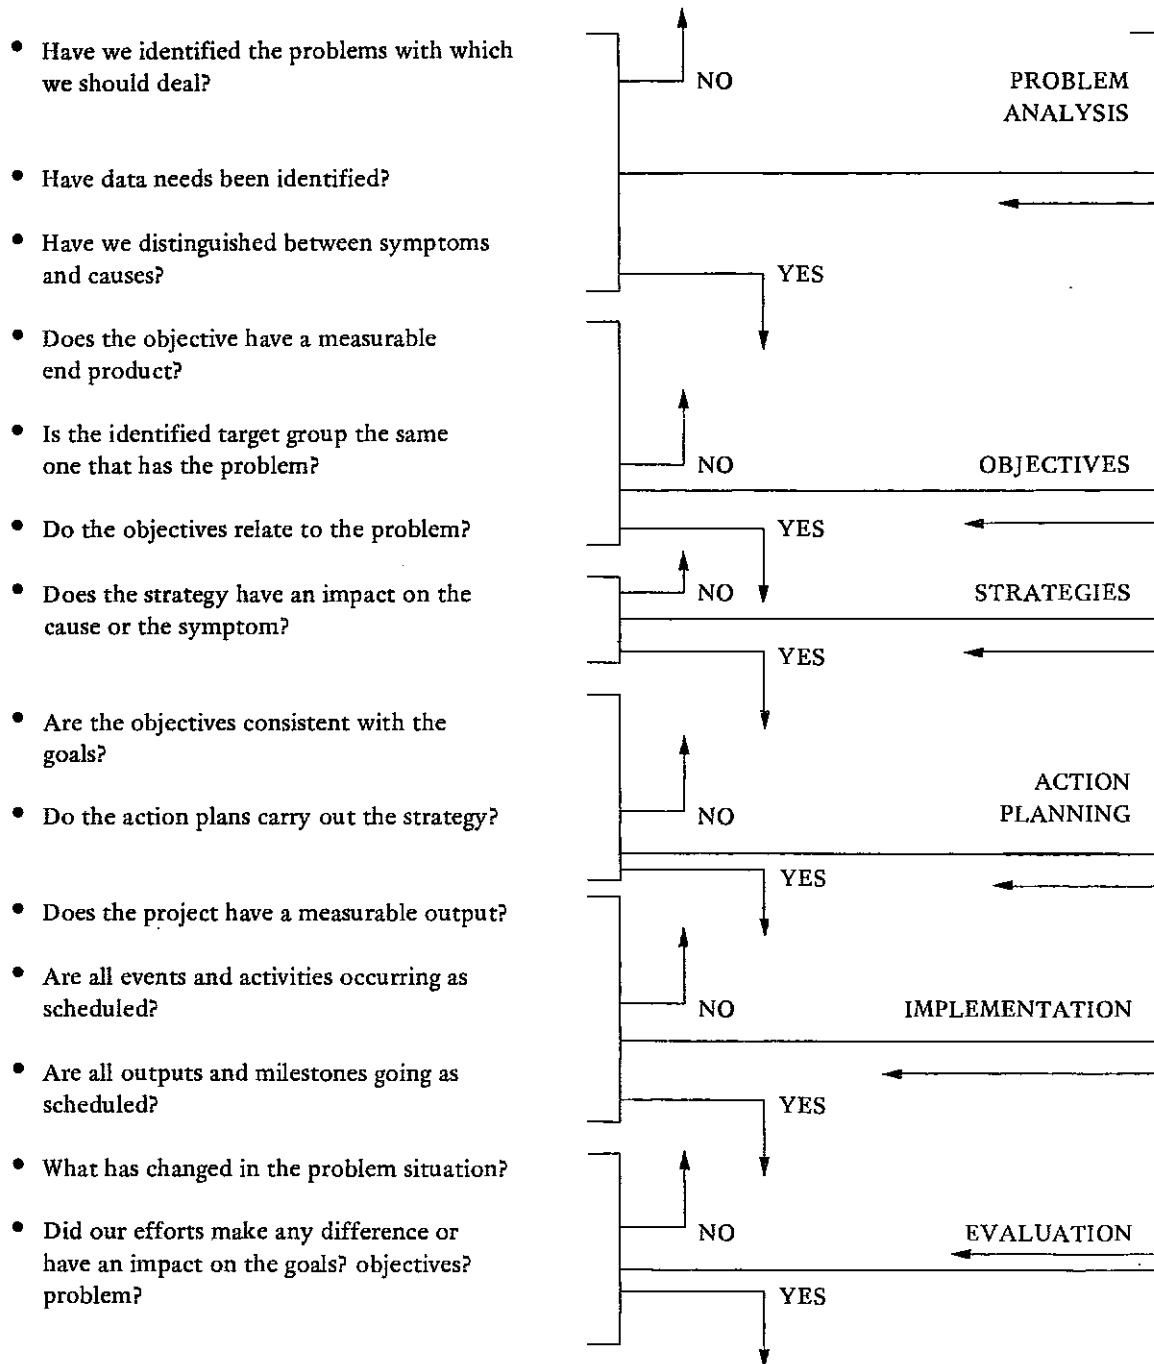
- Have we identified the problems with which we should deal?
- Have data needs been identified?
- Have we distinguished between symptoms and causes?

NO

PROBLEM ANALYSIS

YES

- Does the objective have a measurable end product?
- Is the identified target group the same one that has the problem?
- Do the objectives relate to the problem?

NO

OBJECTIVES

YES

- Does the strategy have an impact on the cause or the symptom?

NO

STRATEGIES

YES

- Are the objectives consistent with the goals?
- Do the action plans carry out the strategy?

NO

ACTION PLANNING

YES

- Does the project have a measurable output?
- Are all events and activities occurring as scheduled?
- Are all outputs and milestones going as scheduled?

NO

IMPLEMENTATION

YES

- What has changed in the problem situation?
- Did our efforts make any difference or have an impact on the goals? objectives? problem?

NO

EVALUATION

YES